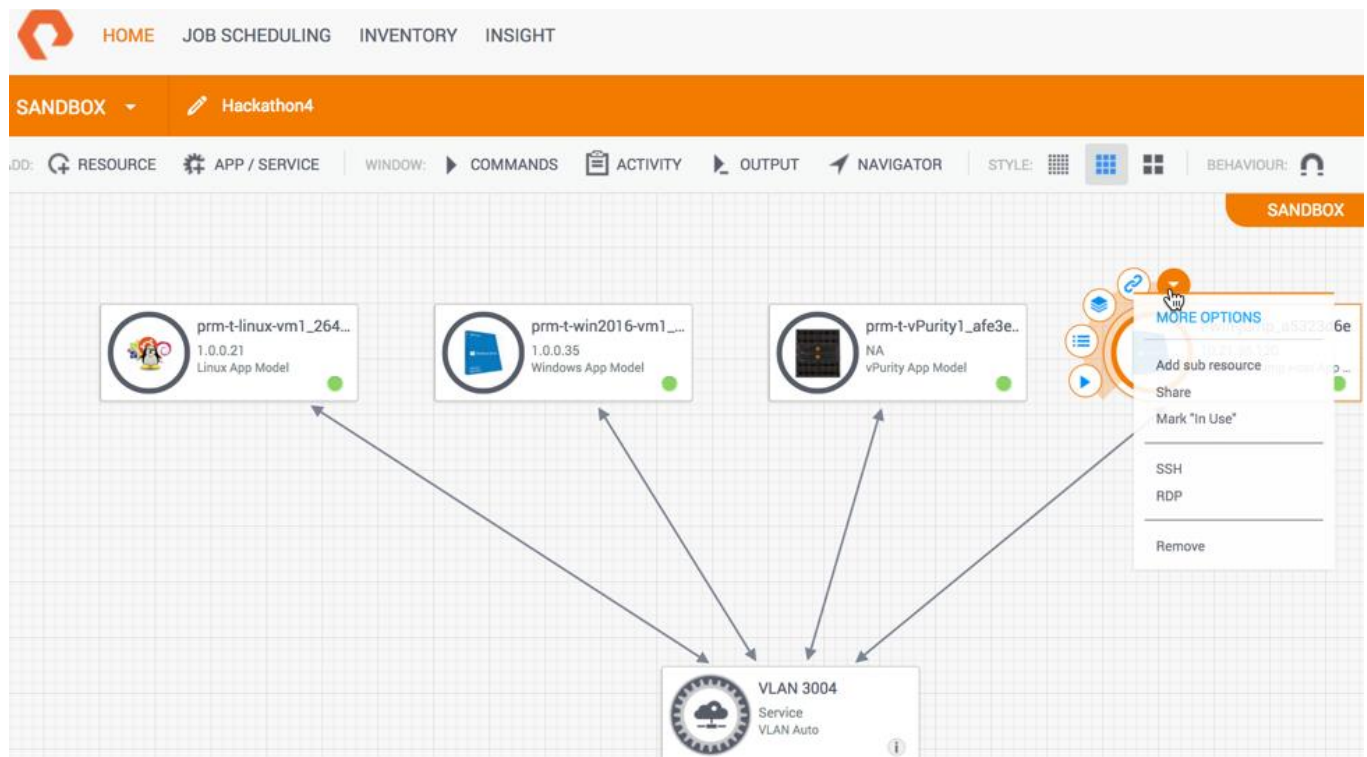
HOME JOB SCHEDULING INVENTORY INSIGHT

SANDBOX Hackathon4

ADD: RESOURCE APP / SERVICE WINDOW: COMMANDS ACTIVITY OUTPUT NAVIGATOR STYLE: BEHAVIOUR:

SANDBOX

prm-t-linux-vm1_264...
1.0.0.21
Linux App Model

prm-t-win2016-vm1_...
1.0.0.35
Windows App Model

prm-t-vPurity1_afe3e...
NA
vPurity App Model

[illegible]_a5323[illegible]6e

MORE OPTIONS
Add sub resource
Share
Mark "In Use"
SSH
RDP
Remove

VLAN 3004
Service
VLAN Auto